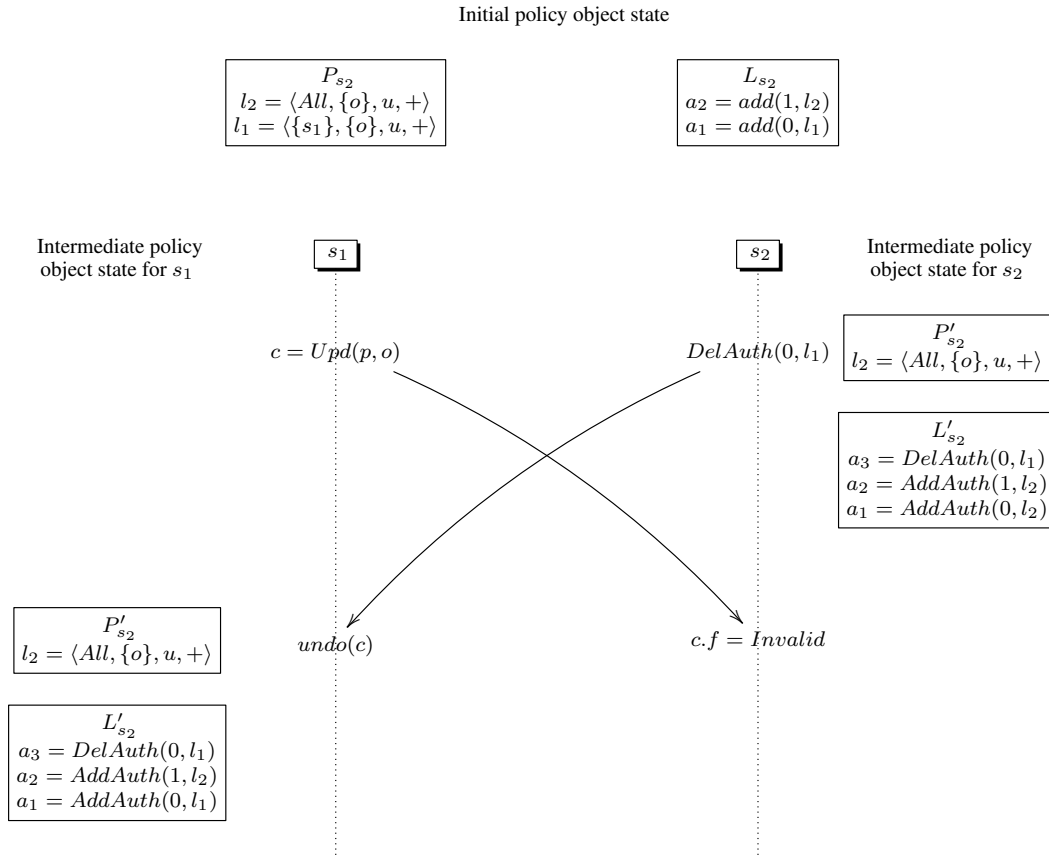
Initial policy object state

$P_{s_2}$
$l_2 = \langle All, \{o\}, u, + \rangle$
$l_1 = \langle \{s_1\}, \{o\}, u, + \rangle$

$L_{s_2}$
$a_2 = add(1, l_2)$
$a_1 = add(0, l_1)$

Intermediate policy object state for $s_1$

$s_1$

$s_2$

Intermediate policy object state for $s_2$

$c = Upd(p, o)$

$DelAuth(0, l_1)$

$P'_{s_2}$
$l_2 = \langle All, \{o\}, u, + \rangle$

$L'_{s_2}$
$a_3 = DelAuth(0, l_1)$
$a_2 = AddAuth(1, l_2)$
$a_1 = AddAuth(0, l_2)$

$P'_{s_2}$
$l_2 = \langle All, \{o\}, u, + \rangle$

$undo(c)$

$c.f = Invalid$

$L'_{s_2}$
$a_3 = DelAuth(0, l_1)$
$a_2 = AddAuth(1, l_2)$
$a_1 = AddAuth(0, l_1)$